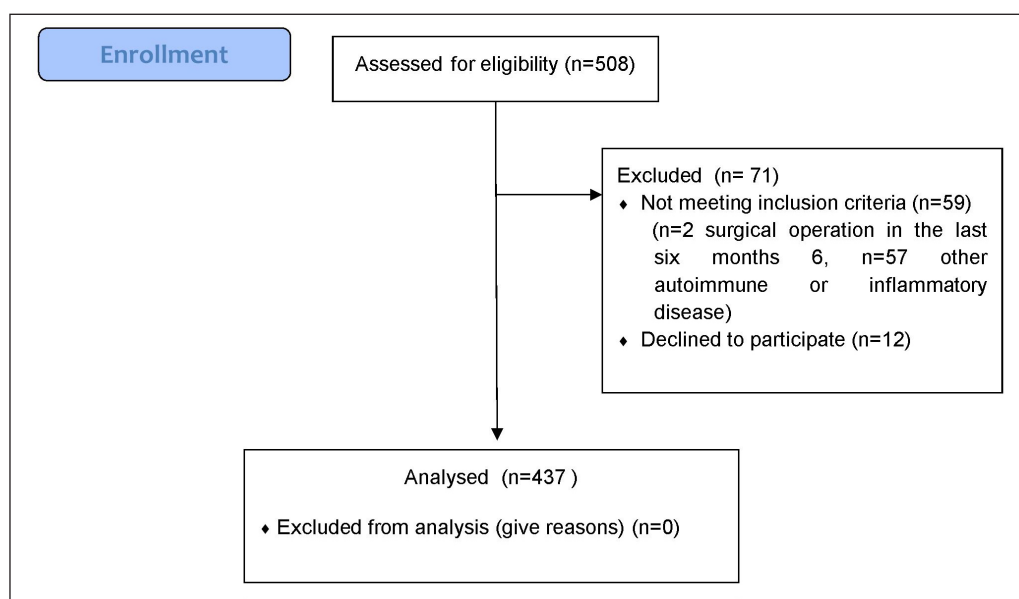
Enrollment

Assessed for eligibility (n=508)

Excluded (n= 71)
♦ Not meeting inclusion criteria (n=59) (n=2 surgical operation in the last six months 6, n=57 other autoimmune or inflammatory disease)
♦ Declined to participate (n=12)

Analysed (n=437 )
♦ Excluded from analysis (give reasons) (n=0)